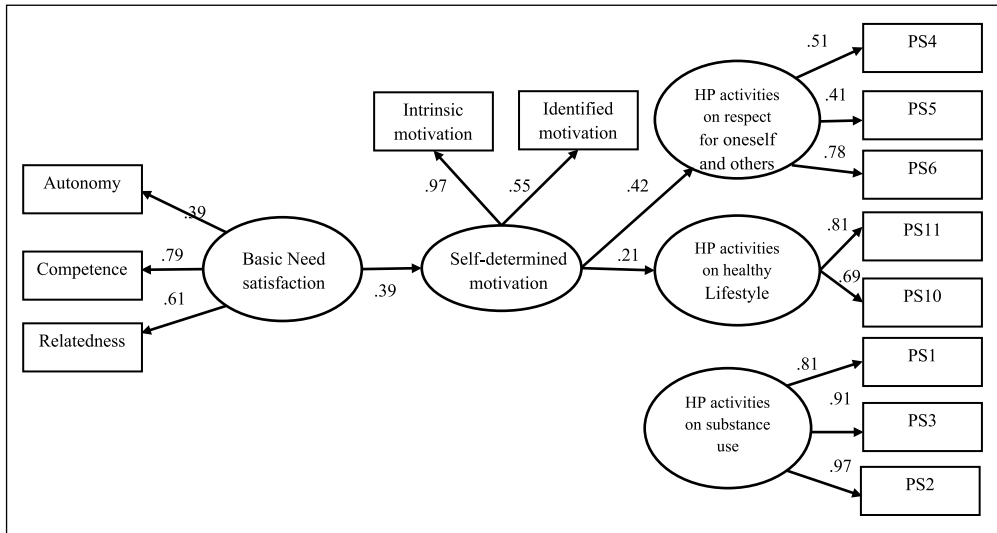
Intrinsic motivation

Identified motivation

HP activities on respect for oneself and others

.51

PS4

.41

PS5

.78

PS6

Autonomy

.39

.97

.55

.42

Competence

.79

Basic Need satisfaction

Self-determined motivation

.21

HP activities on healthy Lifestyle

.81

PS11

.69

PS10

.61

.39

Relatedness

.81

PS1

HP activities on substance use

.91

PS3

.97

PS2